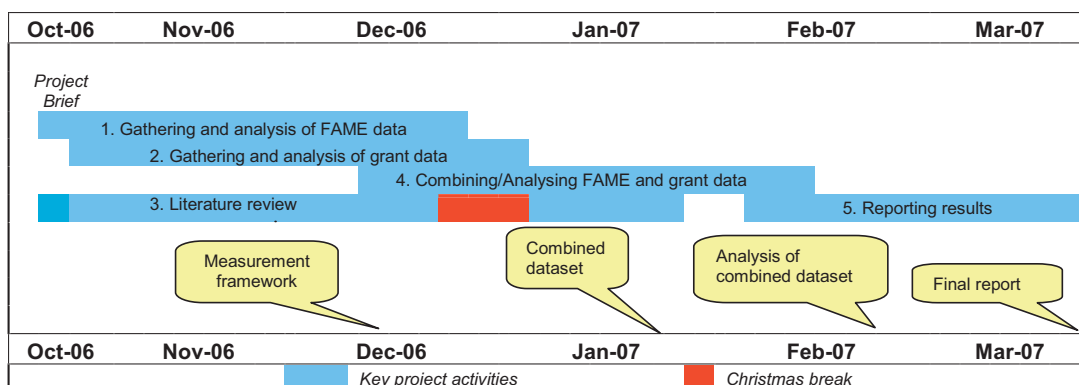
Oct-06 Nov-06 Dec-06 Jan-07 Feb-07 Mar-07

Project Brief

1. Gathering and analysis of FAME data

2. Gathering and analysis of grant data

4. Combining/Analysing FAME and grant data

3. Literature review

5. Reporting results

Measurement framework

Combined dataset

Analysis of combined dataset

Final report

Oct-06 Nov-06 Dec-06 Jan-07 Feb-07 Mar-07

Key project activities

Christmas break